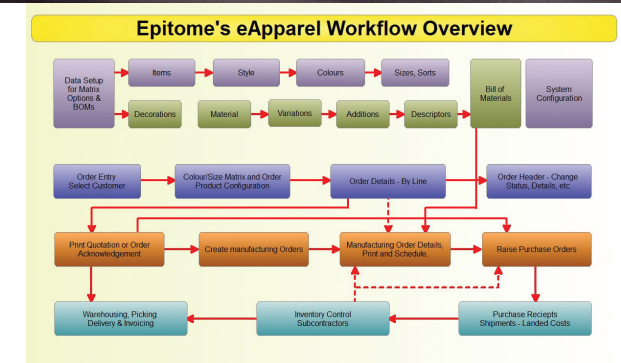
Epitome's eApparel Workflow Overview

Data Setup for Matrix Options & BOMs

Items

Style

Colours

Sizes, Sorts

Decorations

Material

Variations

Additions

Descriptors

Bill of Materials

System Configuration

Order Entry Select Customer

Colour/Size Matrix and Order Product Configuration

Order Details - By Line

Order Header - Change Status, Details, etc.

Print Quotation or Order Acknowledgement

Create manufacturing Orders

Manufacturing Order Details, Print and Schedule

Raise Purchase Orders

Warehousing, Picking Delivery & Invoicing

Inventory Control Subcontractors

Purchase Reciepts Shipments - Landed Costs